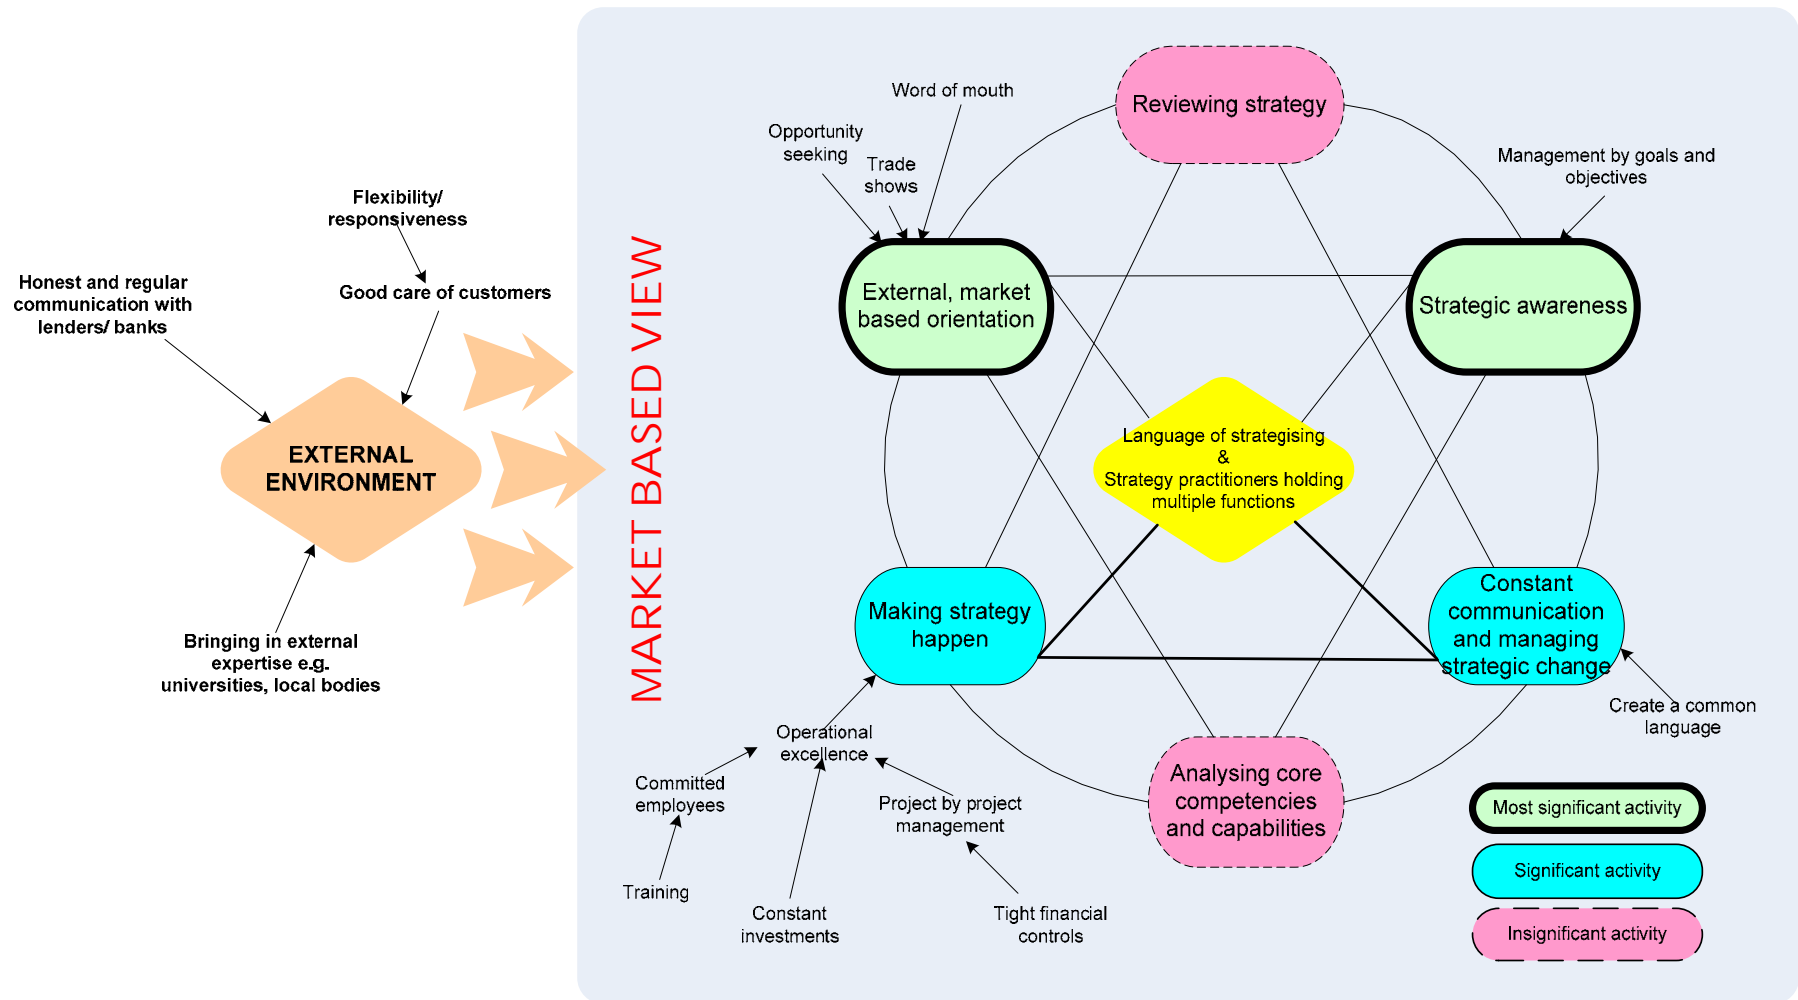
Flexibility/ responsiveness

Honest and regular communication with lenders/ banks

Good care of customers

EXTERNAL ENVIRONMENT

Bringing in external expertise e.g. universities, local bodies

MARKET BASED VIEW

Word of mouth

Opportunity seeking

Trade shows

Reviewing strategy

Management by goals and objectives

External, market based orientation

Strategic awareness

Language of strategising & Strategy practitioners holding multiple functions

Making strategy happen

Constant communication and managing strategic change

Create a common language

Operational excellence

Committed employees

Training

Constant investments

Project by project management

Tight financial controls

Analysing core competencies and capabilities

Most significant activity

Significant activity

Insignificant activity